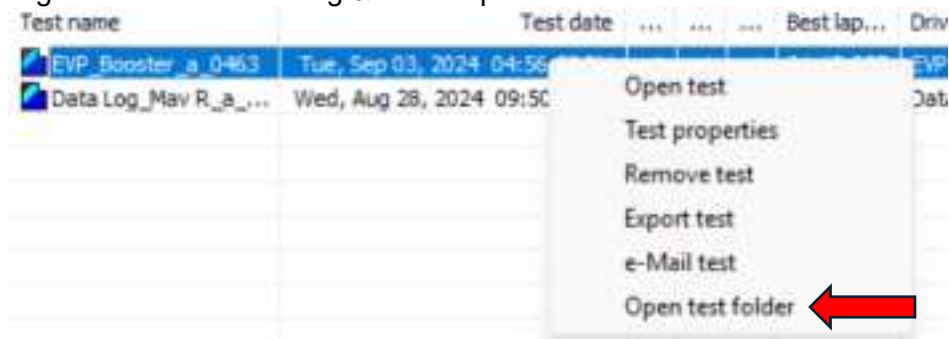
| Test name | Test date | ... | ... | ... | Best lap... | Driv |
|---|---|---|---|---|---|---|
| EVP_Booster_a_0463 | Tue, Sep 03, 2024 04:5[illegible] | | | | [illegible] | EVP |
| Data Log_Mav R._a_... | Wed, Aug 28, 2024 09:50 | | | | | Dat |

Open test
Test properties
Remove test
Export test
e-Mail test
Open test folder